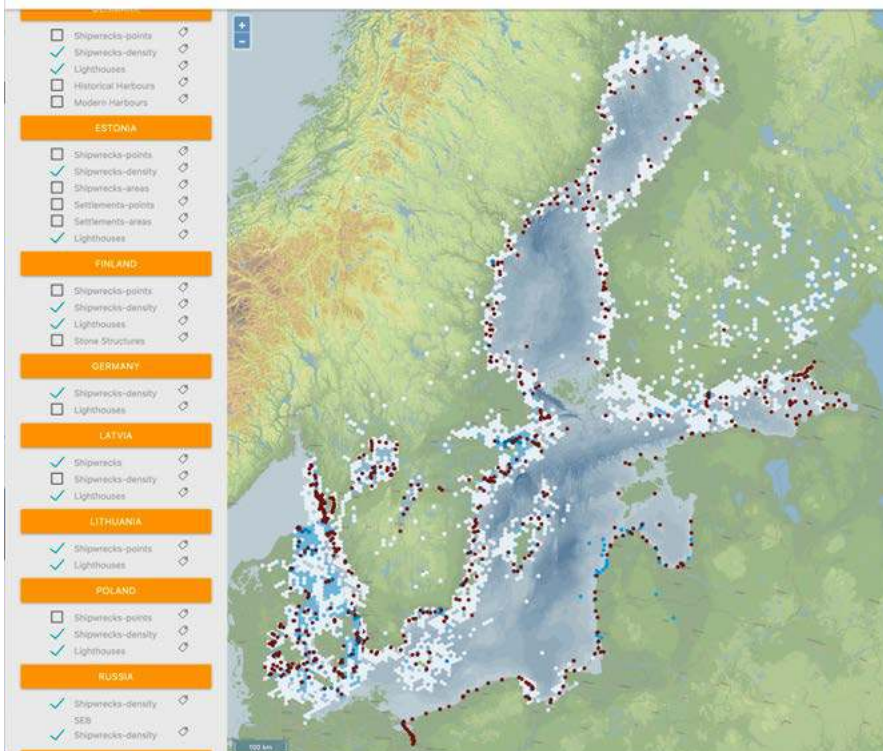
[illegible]
Shipwrecks-points
Shipwrecks-density
Lighthouses
Historical Harbours
Modern Harbours

ESTONIA
Shipwrecks-points
Shipwrecks-density
Shipwrecks-areas
Settlements-points
Settlements-areas
Lighthouses

FINLAND
Shipwrecks-points
Shipwrecks-density
Lighthouses
Stone Structures

GERMANY
Shipwrecks-density
Lighthouses

LATVIA
Shipwrecks
Shipwrecks-density
Lighthouses

LITHUANIA
Shipwrecks-points
Lighthouses

POLAND
Shipwrecks-points
Shipwrecks-density
Lighthouses

RUSSIA
Shipwrecks-density
SEB
Shipwrecks-density

+
-
100 km